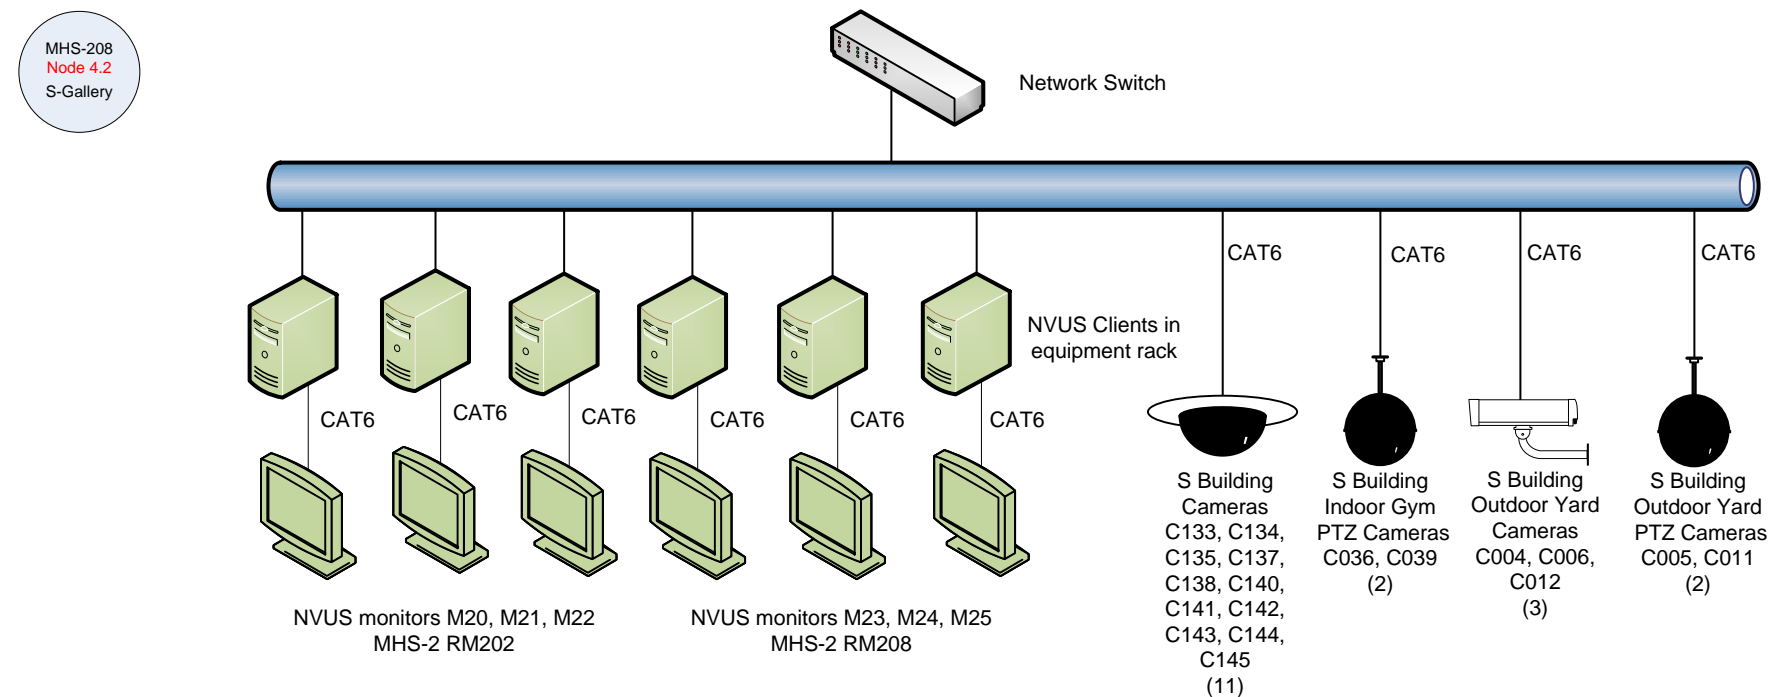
MHS-208
Node 4.2
S-Gallery

Network Switch

NVUS Clients in equipment rack

CAT6 CAT6 CAT6 CAT6 CAT6 CAT6

CAT6 CAT6 CAT6 CAT6

S Building Cameras C133, C134, C135, C137, C138, C140, C141, C142, C143, C144, C145 (11)

S Building Indoor Gym PTZ Cameras C036, C039 (2)

S Building Outdoor Yard Cameras C004, C006, C012 (3)

S Building Outdoor Yard PTZ Cameras C005, C011 (2)

NVUS monitors M20, M21, M22
MHS-2 RM202

NVUS monitors M23, M24, M25
MHS-2 RM208